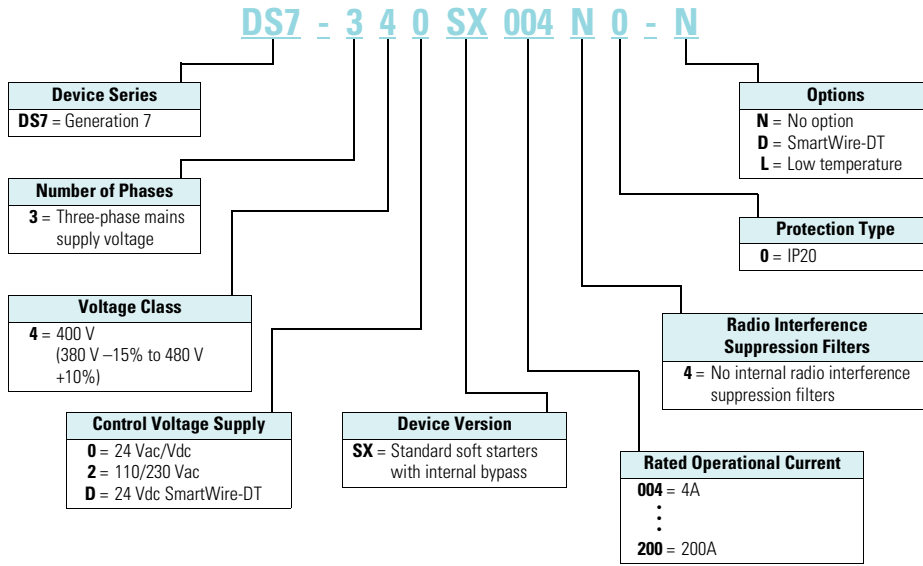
DS7 - 3 4 0 SX 004 N 0 - N

Device Series
DS7 = Generation 7

Number of Phases
3 = Three-phase mains supply voltage

Voltage Class
4 = 400 V (380 V –15% to 480 V +10%)

Control Voltage Supply
0 = 24 Vac/Vdc
2 = 110/230 Vac
D = 24 Vdc SmartWire-DT

Device Version
SX = Standard soft starters with internal bypass

Rated Operational Current
004 = 4A
⋮
200 = 200A

Radio Interference Suppression Filters
4 = No internal radio interference suppression filters

Protection Type
0 = IP20

Options
N = No option
D = SmartWire-DT
L = Low temperature